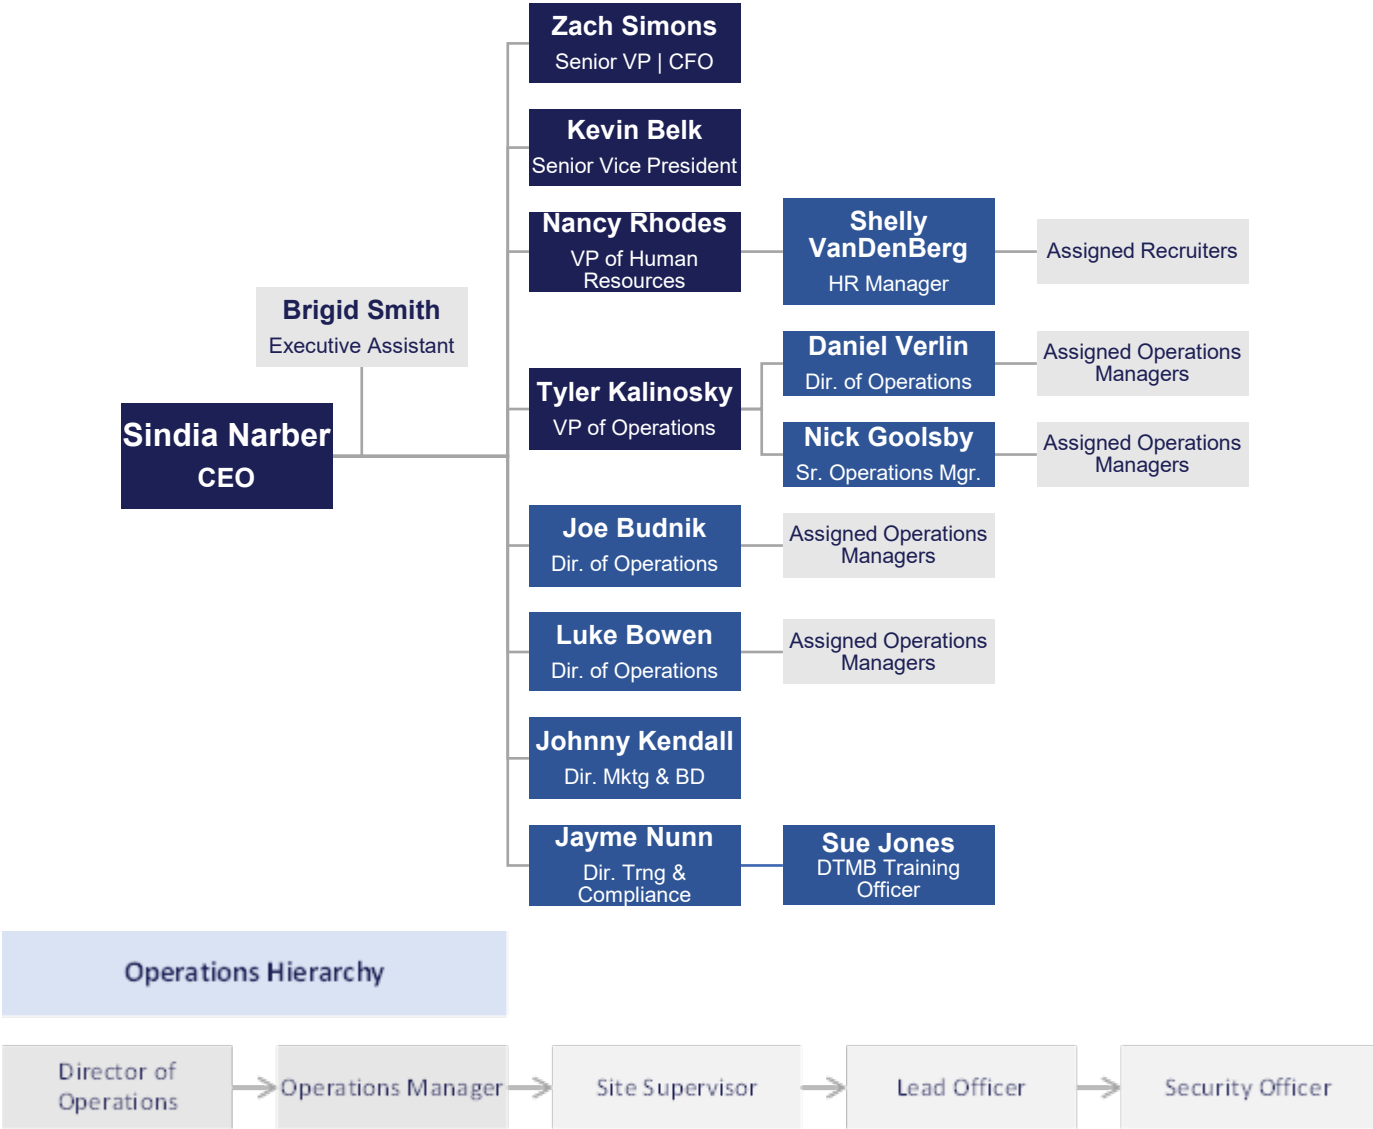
Zach Simons
Senior VP | CFO

Kevin Belk
Senior Vice President

Nancy Rhodes
VP of Human Resources

Shelly VanDenBerg
HR Manager

Assigned Recruiters

Brigid Smith
Executive Assistant

Sindia Narber
CEO

Tyler Kalinosky
VP of Operations

Daniel Verlin
Dir. of Operations

Assigned Operations Managers

Nick Goolsby
Sr. Operations Mgr.

Assigned Operations Managers

Joe Budnik
Dir. of Operations

Assigned Operations Managers

Luke Bowen
Dir. of Operations

Assigned Operations Managers

Johnny Kendall
Dir. Mktg & BD

Jayme Nunn
Dir. Trng & Compliance

Sue Jones
DTMB Training Officer

Operations Hierarchy

Director of Operations

Operations Manager

Site Supervisor

Lead Officer

Security Officer